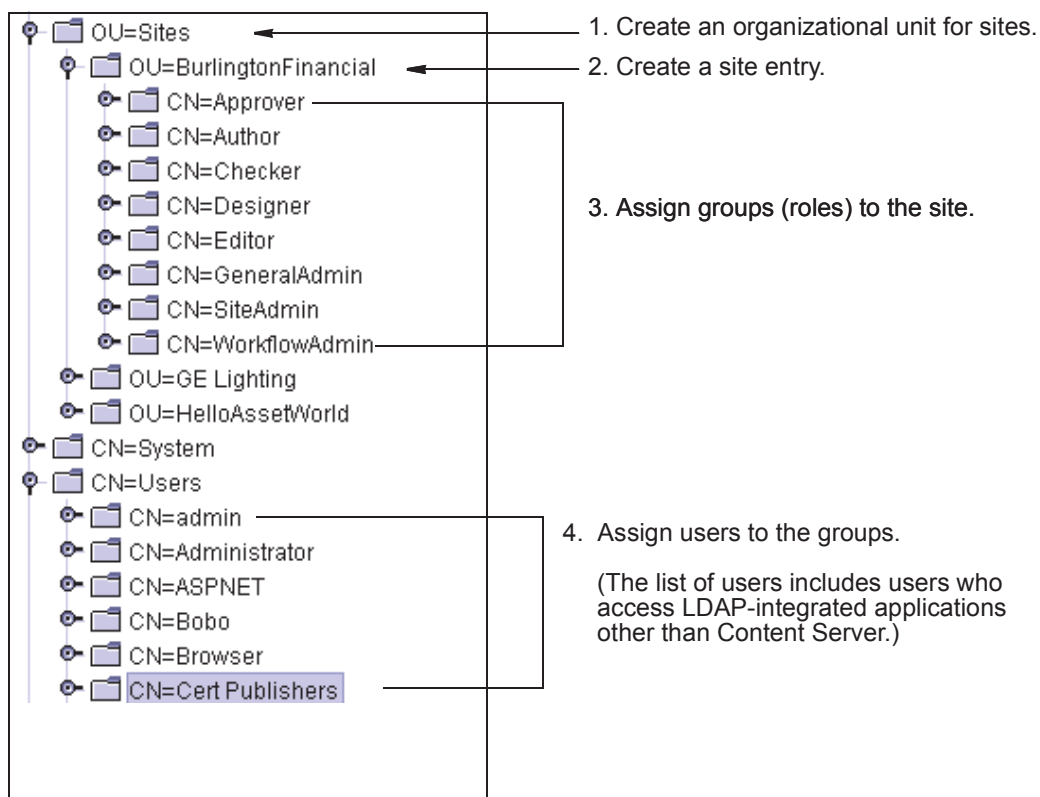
OU=Sites
OU=BurlingtonFinancial
CN=Approver
CN=Author
CN=Checker
CN=Designer
CN=Editor
CN=GeneralAdmin
CN=SiteAdmin
CN=WorkflowAdmin
OU=GE Lighting
OU=HelloAssetWorld
CN=System
CN=Users
CN=admin
CN=Administrator
CN=ASPNET
CN=Bobo
CN=Browser
CN=Cert Publishers

1. Create an organizational unit for sites.

2. Create a site entry.

3. Assign groups (roles) to the site.

4. Assign users to the groups.

(The list of users includes users who access LDAP-integrated applications other than Content Server.)